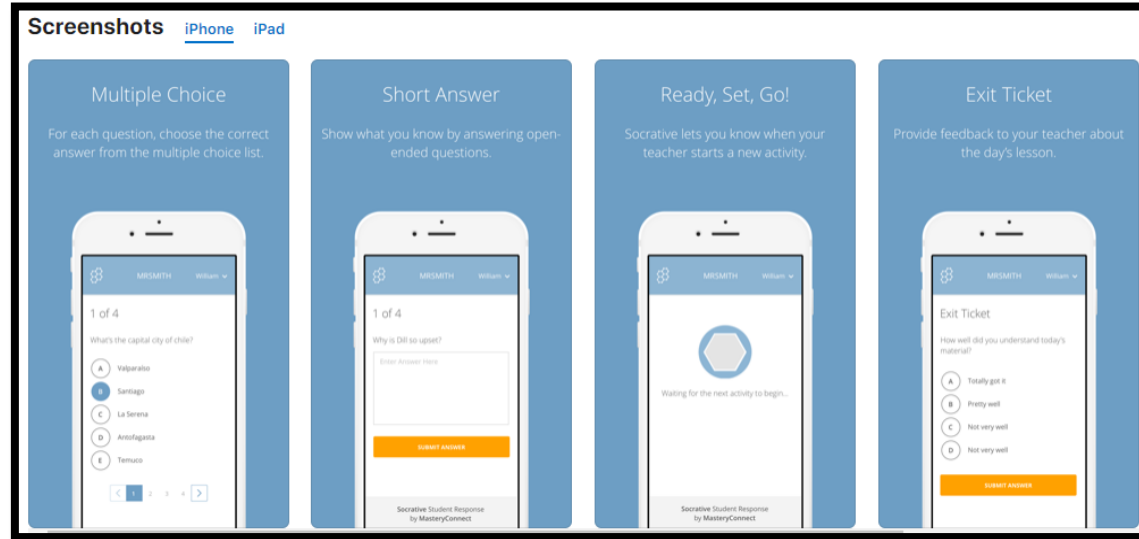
Screenshots iPhone iPad

Multiple Choice

For each question, choose the correct answer from the multiple choice list.

MRSMITH William

1 of 4

What's the capital city of chile?

A Valparaiso
B Santiago
C La Serena
D Antofagasta
E Temuco

< 1 2 3 4 >

Short Answer

Show what you know by answering open-ended questions.

MRSMITH William

1 of 4

Why is Dill so upset?

Enter Answer Here

SUBMIT ANSWER

Socrative Student Response by MasteryConnect

Ready, Set, Go!

Socrative lets you know when your teacher starts a new activity.

MRSMITH William

Waiting for the next activity to begin...

Socrative Student Response by MasteryConnect

Exit Ticket

Provide feedback to your teacher about the day's lesson.

MRSMITH William

Exit Ticket

How well did you understand today's material?

A Totally got it
B Pretty well
C Not very well
D Not very well

SUBMIT ANSWER